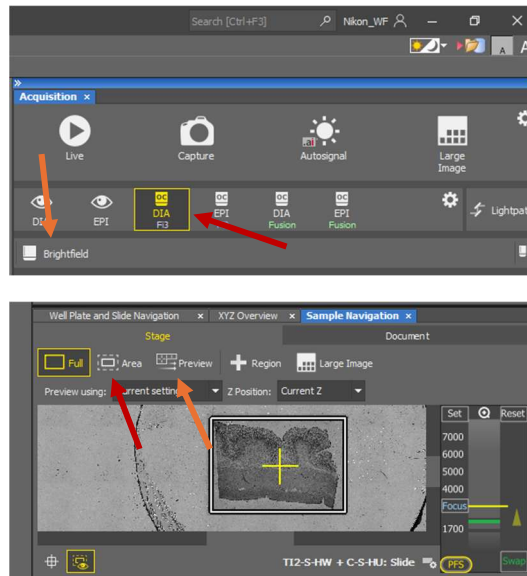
Search [Ctrl+F3]

Nikon_WF

A

Acquisition ×

Live

Capture

Autosignal

Large Image

DI

EPI

OC DIA Fi3

OC EPI

OC DIA Fusion

OC EPI Fusion

Lightpat

Brightfield

Well Plate and Slide Navigation ×

XYZ Overview ×

Sample Navigation ×

Stage

Document

Full

Area

Preview

Region

Large Image

Preview using: urrent setting

Z Position: Current Z

Set

Reset

7000

6000

5000

4000

Focus

1700

TI2-S-HW + C-S-HU: Slide

PFS

Swap